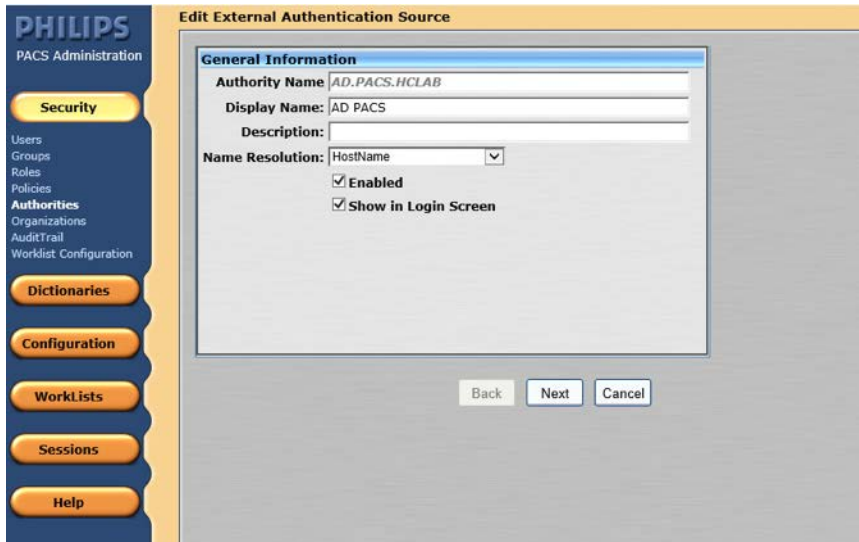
PHILIPS
PACS Administration

Security

Users
Groups
Roles
Policies
Authorities
Organizations
AuditTrail
Worklist Configuration

Dictionaries

Configuration

WorkLists

Sessions

Help

Edit External Authentication Source

General Information
Authority Name AD.PACS.HCLAB
Display Name: AD PACS
Description:
Name Resolution: HostName
Enabled
Show in Login Screen

Back
Next
Cancel